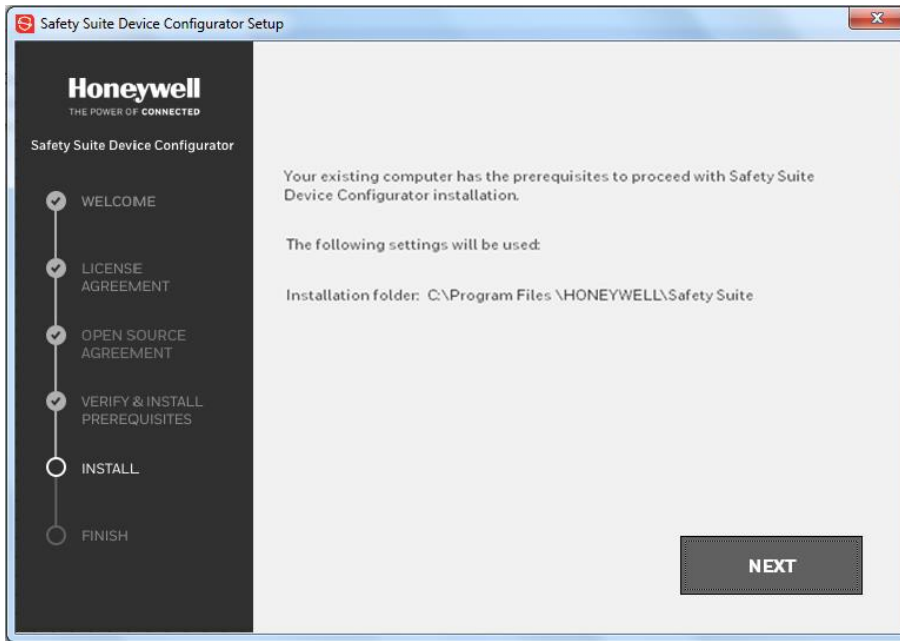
Safety Suite Device Configurator Setup

Honeywell
THE POWER OF CONNECTED

Safety Suite Device Configurator

WELCOME

LICENSE AGREEMENT

OPEN SOURCE AGREEMENT

VERIFY & INSTALL PREREQUISITES

INSTALL

FINISH

Your existing computer has the prerequisites to proceed with Safety Suite Device Configurator installation.

The following settings will be used:

Installation folder: C:\Program Files \HONEYWELL\Safety Suite

NEXT